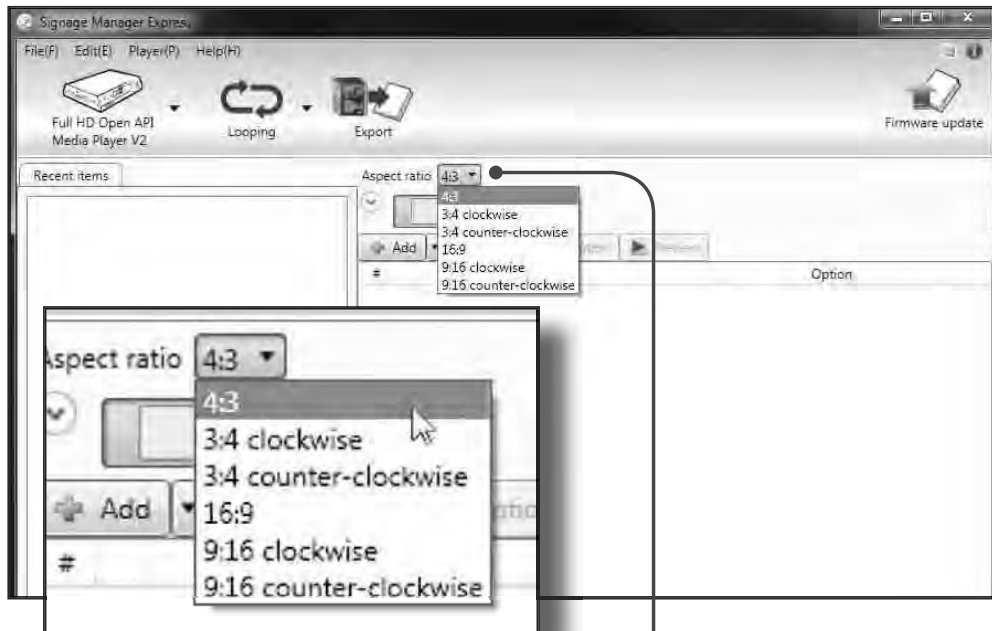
Signage Manager Express

File(F) Edit(E) Player(P) Help(H)

Full HD Open API Media Player V2

Looping

Export

Firmware update

Recent items

Aspect ratio 4:3

4:3
3:4 clockwise
3:4 counter-clockwise
16:9
9:16 clockwise
9:16 counter-clockwise

Add

#

Option

Aspect ratio 4:3

4:3
3:4 clockwise
3:4 counter-clockwise
16:9
9:16 clockwise
9:16 counter-clockwise

Add

#